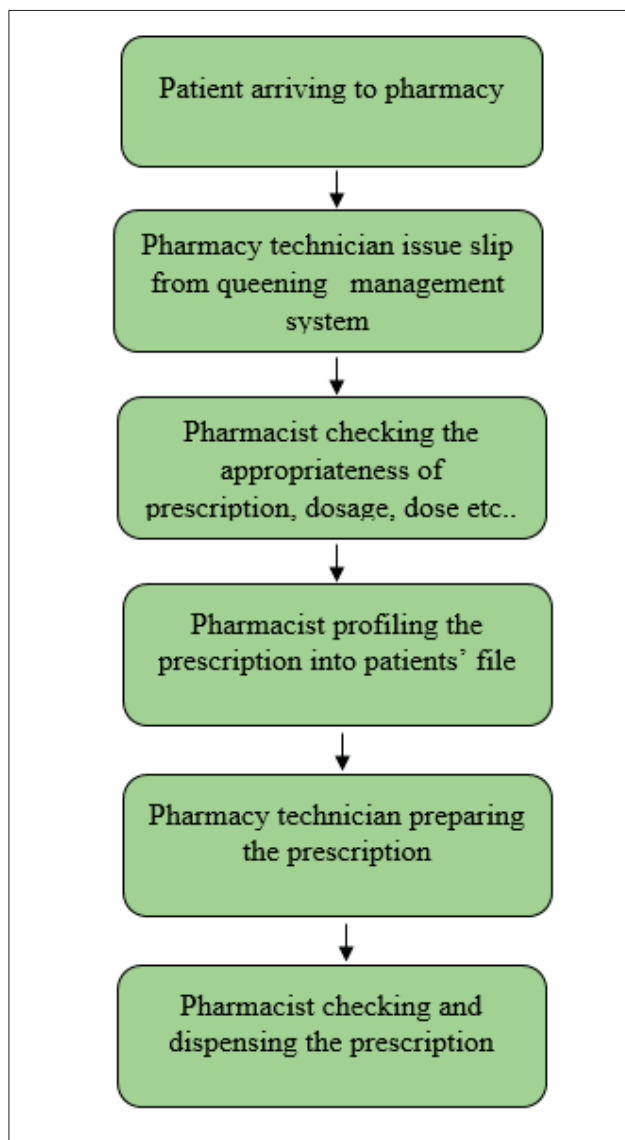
Patient arriving to pharmacy

Pharmacy technician issue slip from queening management system

Pharmacist checking the appropriateness of prescription, dosage, dose etc..

Pharmacist profiling the prescription into patients' file

Pharmacy technician preparing the prescription

Pharmacist checking and dispensing the prescription